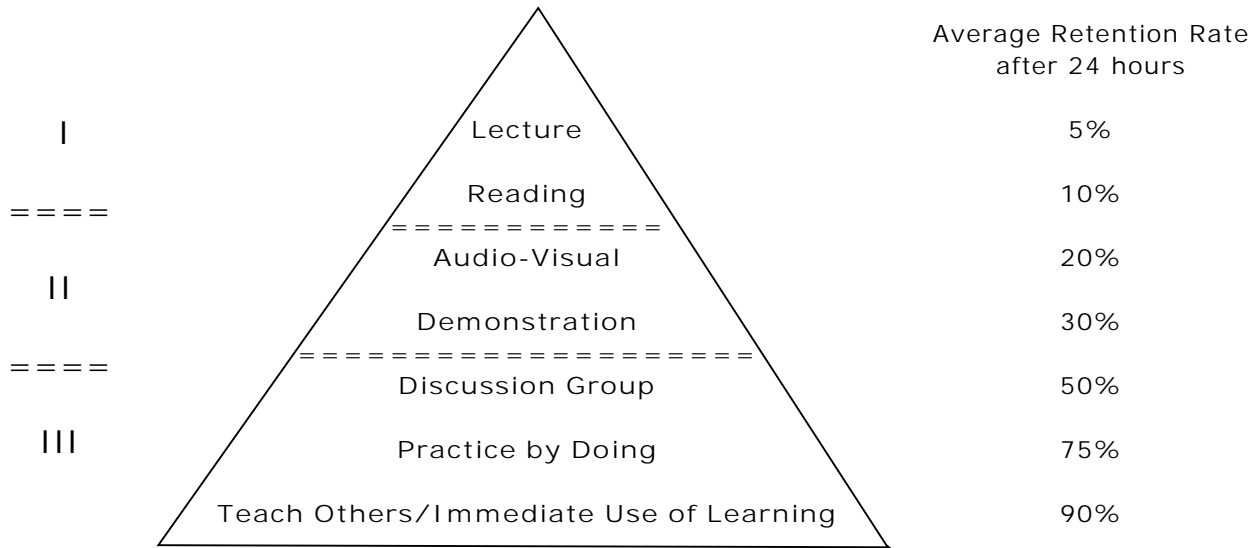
Average Retention Rate after 24 hours

I

Lecture 5%

Reading 10%

====

============

Audio-Visual 20%

II

Demonstration 30%

====

====================

Discussion Group 50%

III

Practice by Doing 75%

Teach Others/Immediate Use of Learning 90%